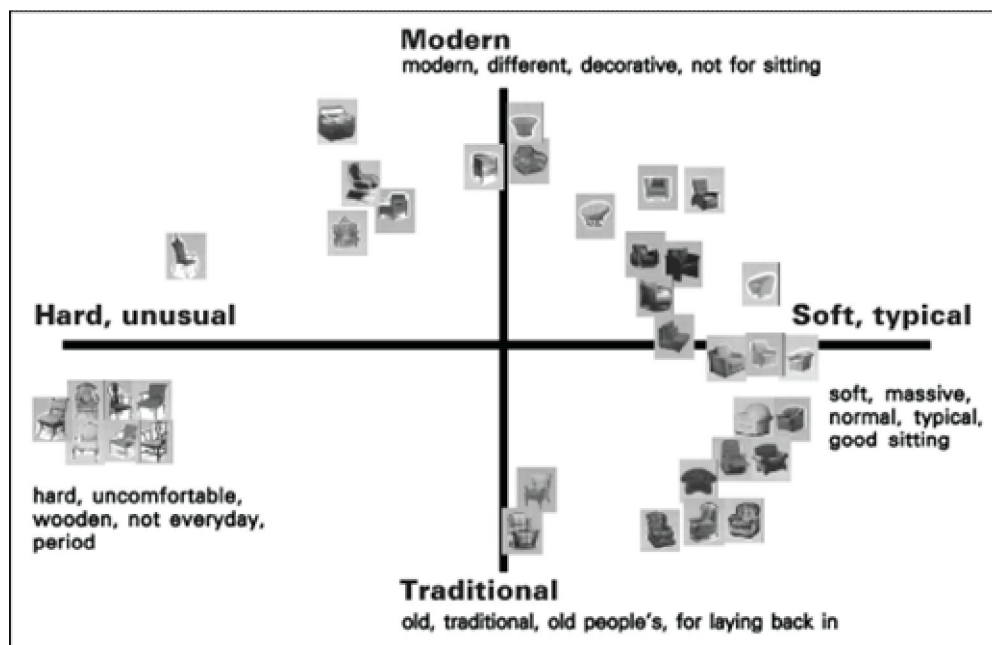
Modern
modern, different, decorative, not for sitting

Hard, unusual

Soft, typical

soft, massive, normal, typical, good sitting

hard, uncomfortable, wooden, not everyday, period

Traditional
old, traditional, old people's, for laying back in